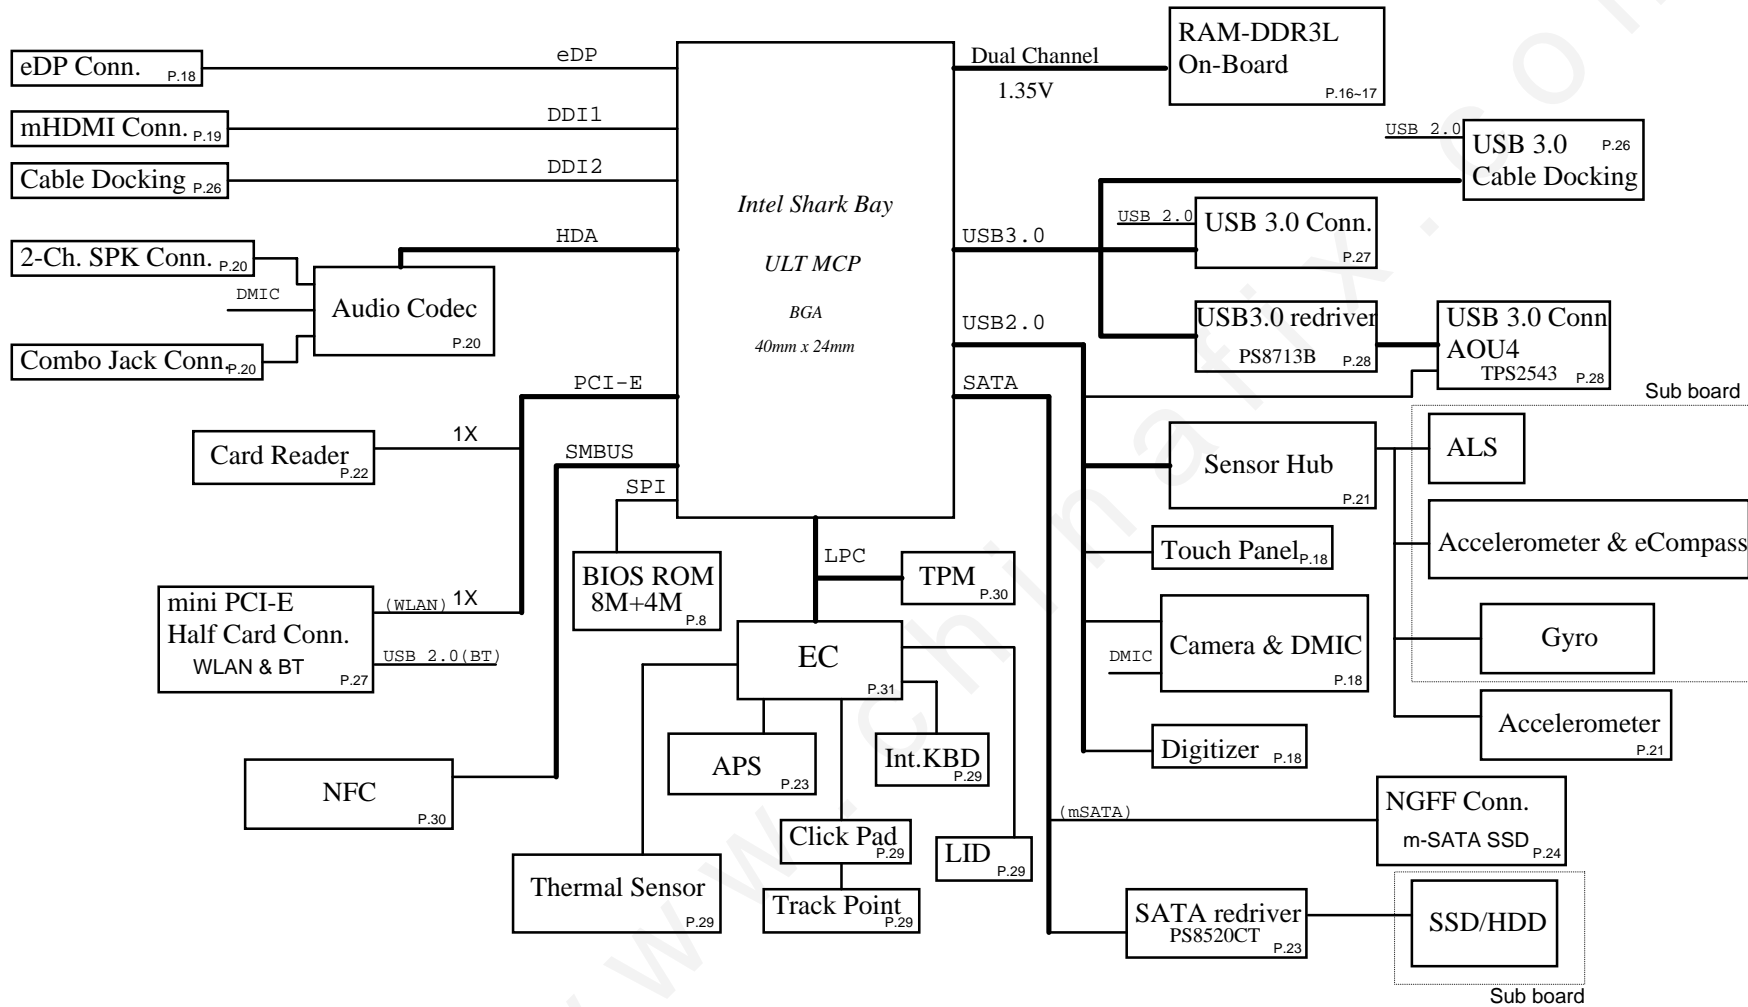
eDP Conn. P.18
eDP
mHDMI Conn. P.19
DDI1
Cable Docking P.26
DDI2
2-Ch. SPK Conn. P.20
HDA
DMIC
Audio Codec P.20
Combo Jack Conn. P.20
PCI-E
Card Reader P.22
1X
SMBUS
SPI
BIOS ROM 8M+4M P.8
mini PCI-E Half Card Conn. WLAN & BT P.27
(WLAN) 1X
USB 2.0(BT)
NFC P.30
Intel Shark Bay
ULT MCP
BGA
40mm x 24mm
Dual Channel
1.35V
RAM-DDR3L On-Board P.16~17
USB 2.0
USB 3.0 P.26 Cable Docking
USB3.0
USB 2.0
USB 3.0 Conn. P.27
USB2.0
USB3.0 redriver PS8713B P.28
USB 3.0 Conn AOU4 TPS2543 P.28
SATA
Sub board
Sensor Hub P.21
ALS
Accelerometer & eCompass
Gyro
Accelerometer P.21
Touch Panel P.18
DMIC
Camera & DMIC P.18
Digitizer P.18
LPC
TPM P.30
EC P.31
APS P.23
Int.KBD P.29
Click Pad P.29
LID P.29
Thermal Sensor P.29
Track Point P.29
(mSATA)
NGFF Conn. m-SATA SSD P.24
SATA redriver PS8520CT P.23
SSD/HDD
Sub board